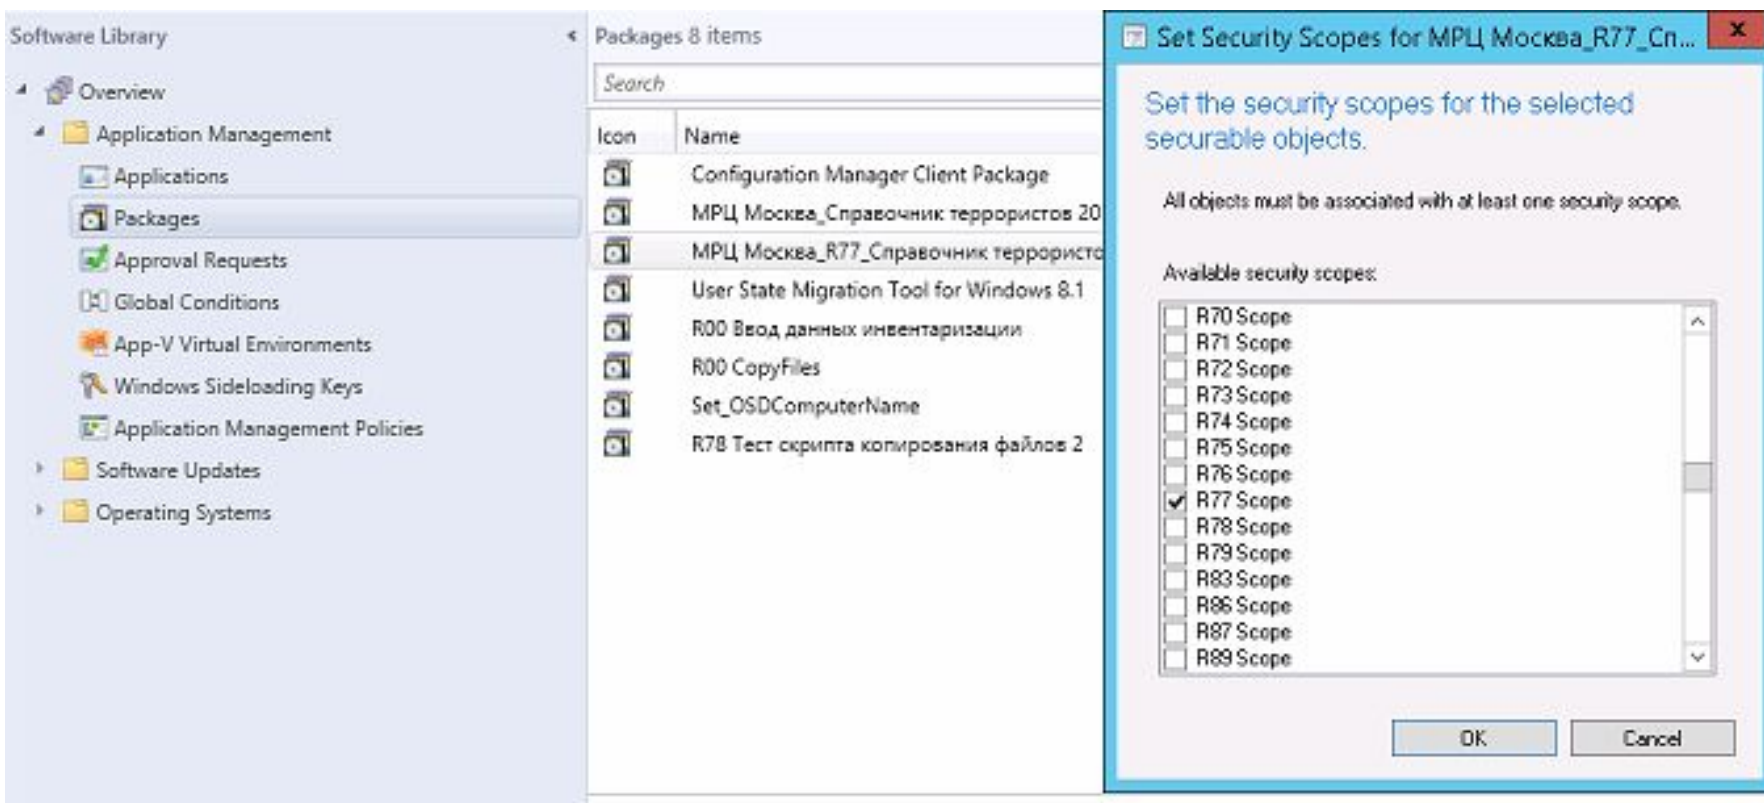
Software Library

Overview

Application Management

Applications

Packages

Approval Requests

Global Conditions

App-V Virtual Environments

Windows Sideloading Keys

Application Management Policies

Software Updates

Operating Systems

Packages 8 items

Search

| Icon | Name |
|---|---|
| | Configuration Manager Client Package |
| | МРЦ Москва_Справочник террористов 20 |
| | МРЦ Москва_R77_Справочник террористо |
| | User State Migration Tool for Windows 8.1 |
| | R00 Ввод данных инвентаризации |
| | R00 CopyFiles |
| | Set_OSDComputerName |
| | R78 Тест скрипта копирования файлов 2 |

Set Security Scopes for МРЦ Москва_R77_Сп...

Set the security scopes for the selected securable objects.

All objects must be associated with at least one security scope.

Available security scopes:

R70 Scope
R71 Scope
R72 Scope
R73 Scope
R74 Scope
R75 Scope
R76 Scope
R77 Scope
R78 Scope
R79 Scope
R83 Scope
R86 Scope
R87 Scope
R89 Scope

OK

Cancel